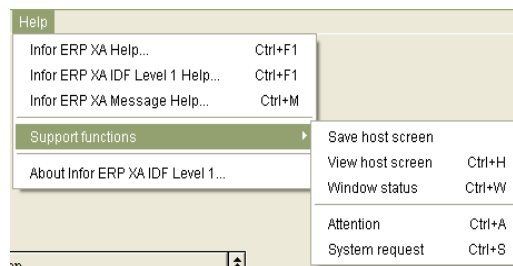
Help

Infor ERP XA Help... Ctrl+F1
Infor ERP XA IDF Level 1 Help... Ctrl+F1
Infor ERP XA Message Help... Ctrl+M

Support functions

About Infor ERP XA IDF Level 1...

Save host screen
View host screen Ctrl+H
Window status Ctrl+W

Attention Ctrl+A
System request Ctrl+S